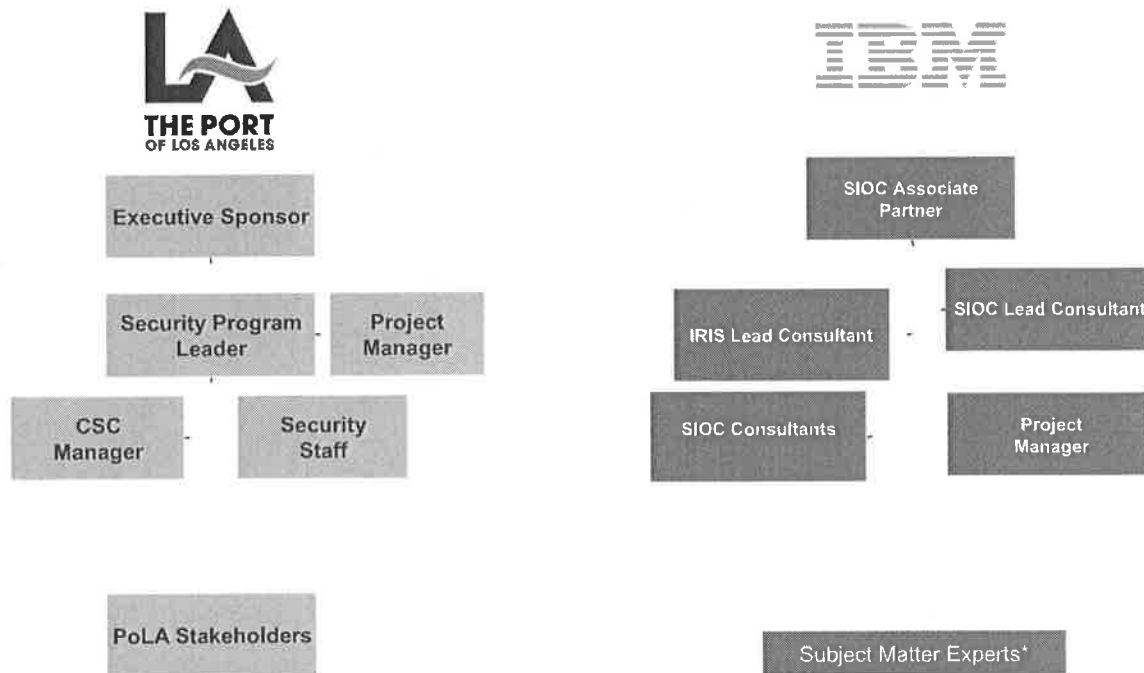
LA
THE PORT
OF LOS ANGELES

Executive Sponsor

Security Program Leader

Project Manager

CSC Manager

Security Staff

PoLA Stakeholders

IBM

SIOC Associate Partner

IRIS Lead Consultant

SIOC Lead Consultant

SIOC Consultants

Project Manager

Subject Matter Experts*